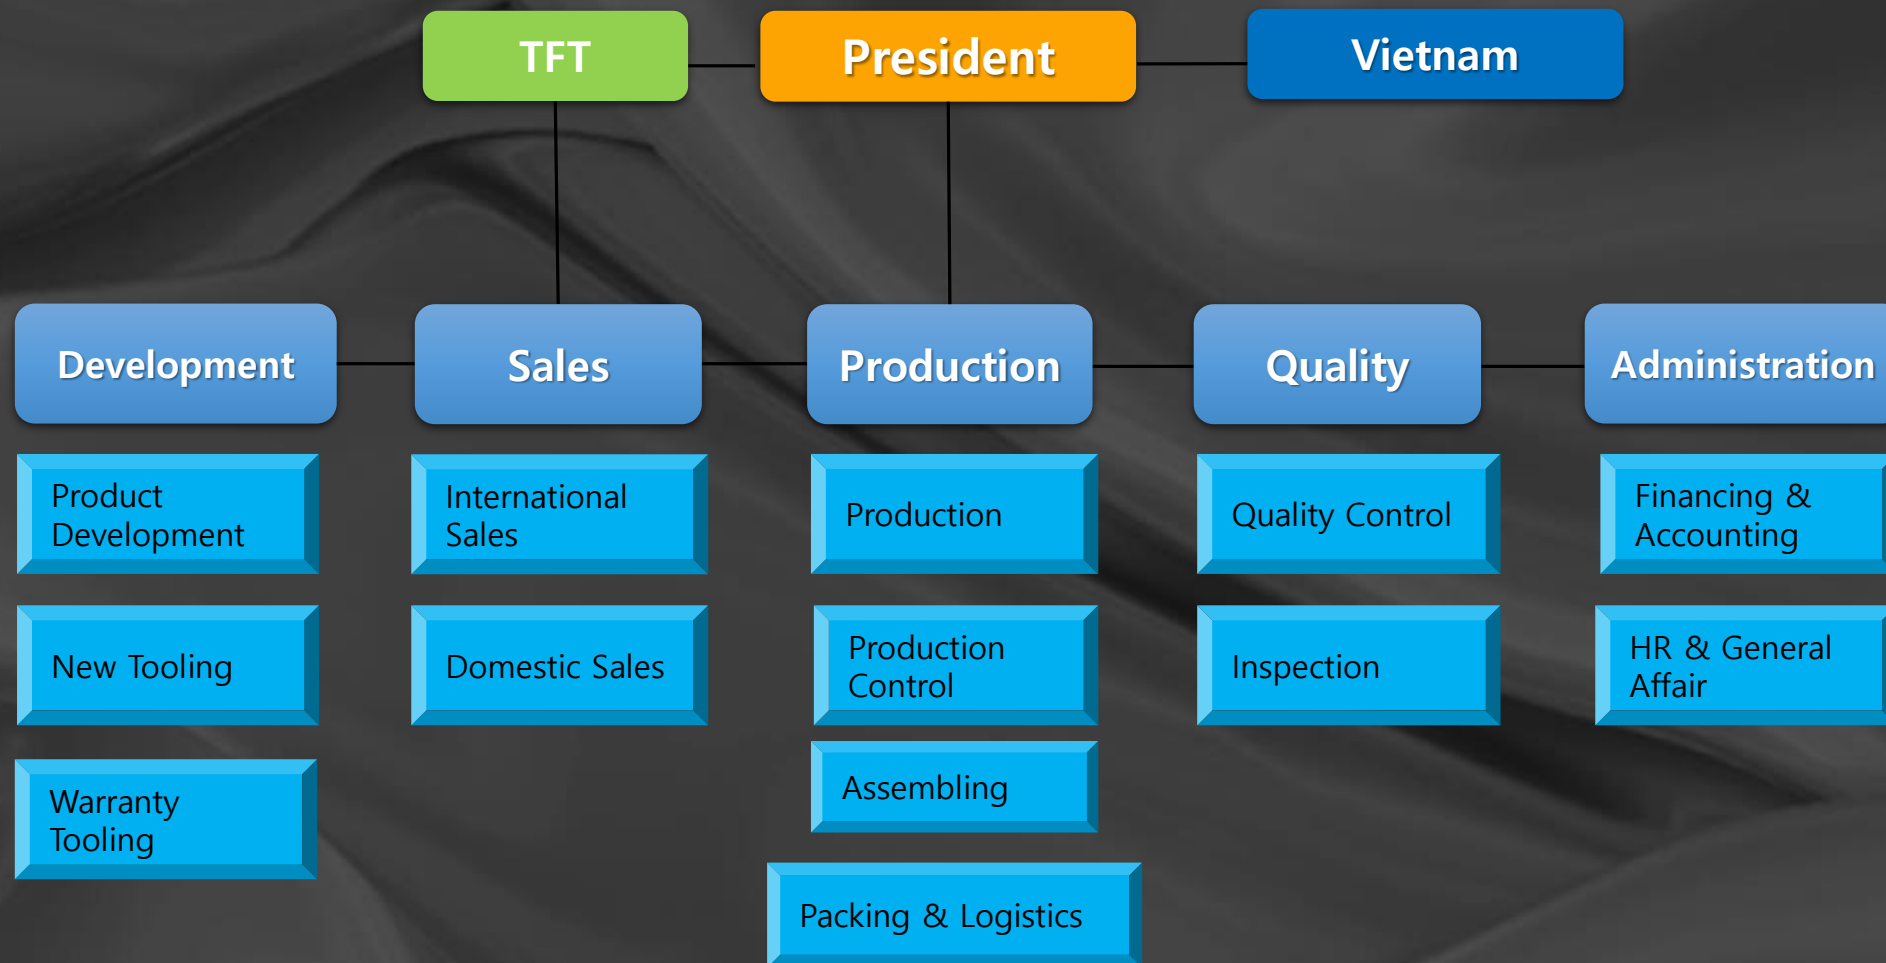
TFT

President

Vietnam

Development

Sales

Production

Quality

Administration

Product Development

New Tooling

Warranty Tooling

International Sales

Domestic Sales

Production

Production Control

Assembling

Packing & Logistics

Quality Control

Inspection

Financing & Accounting

HR & General Affair